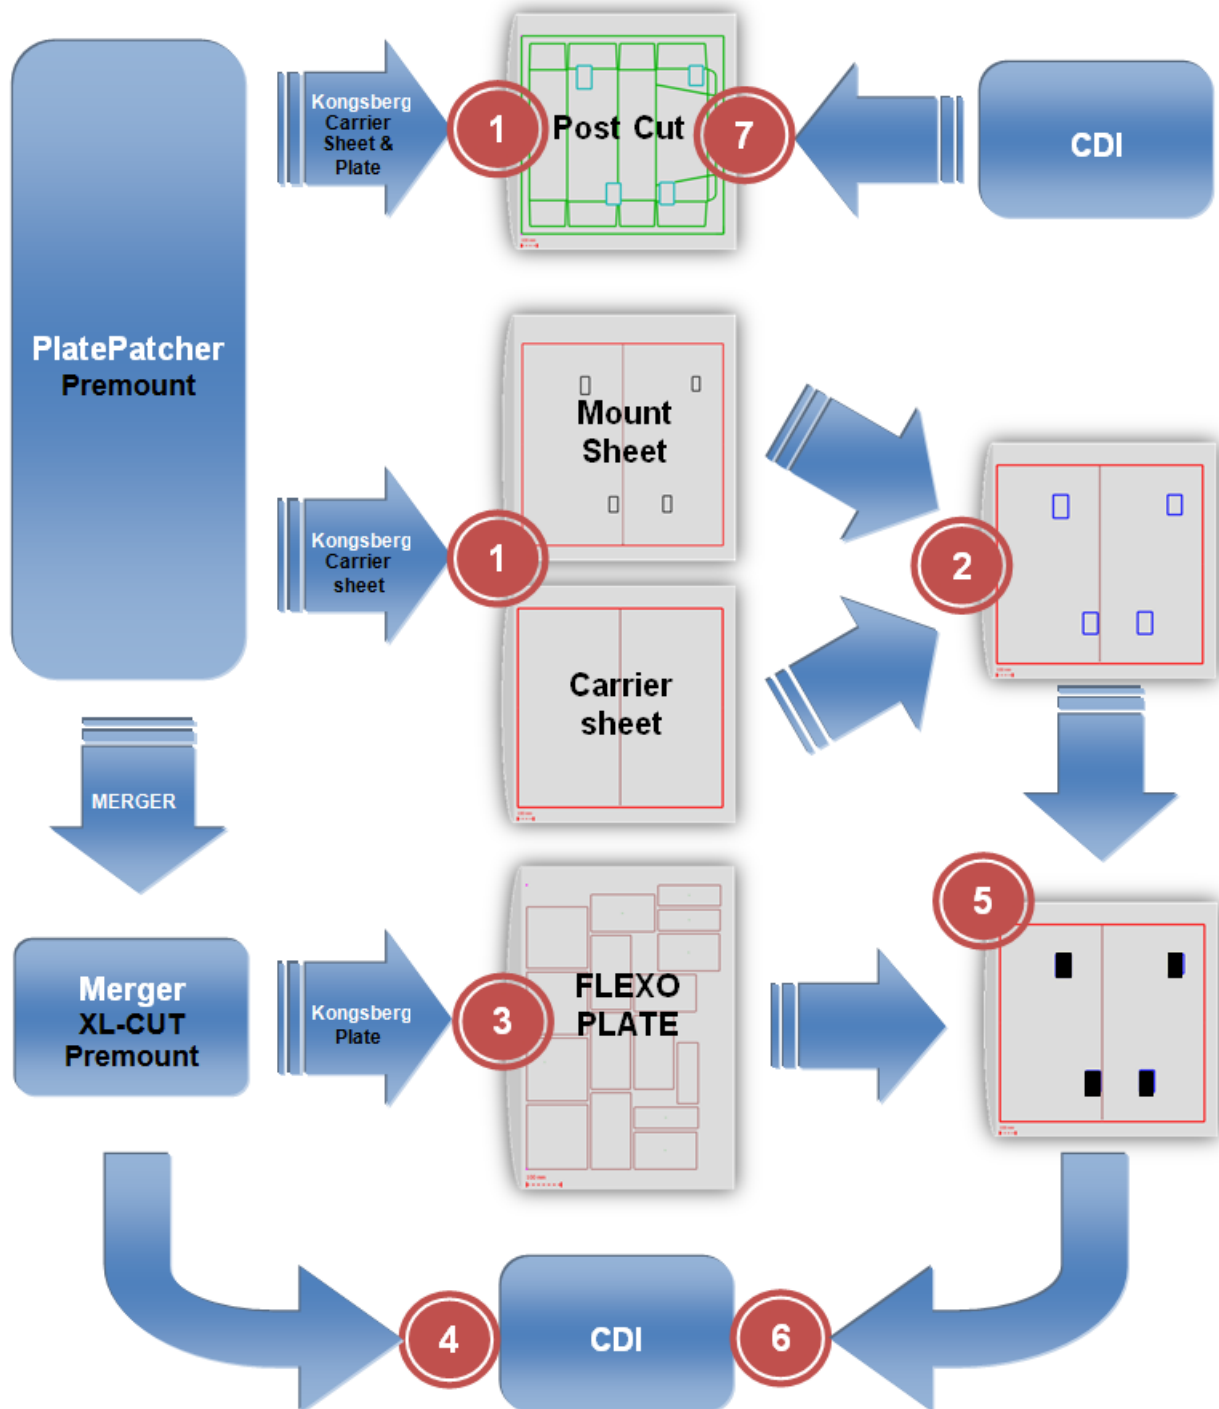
PlatePatcher Premount

Kongsberg Carrier Sheet & Plate

1

Post Cut

7

CDI

Mount Sheet

Kongsberg Carrier sheet

1

Carrier sheet

2

MERGER

Merger XL-CUT Premount

Kongsberg Plate

3

FLEXO PLATE

5

4

CDI

6